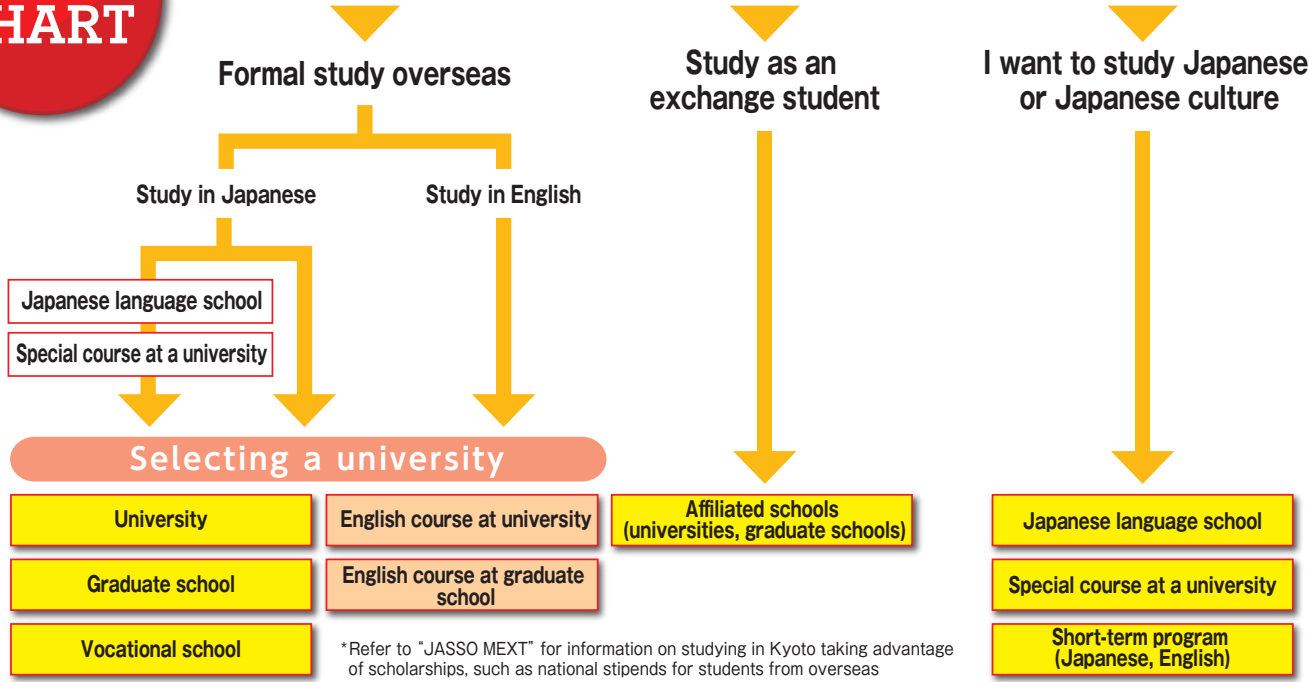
HART

Formal study overseas

Study in Japanese

Study in English

Japanese language school

Special course at a university

Selecting a university

University

English course at university

Graduate school

English course at graduate school

Vocational school

*Refer to "JASSO MEXT" for information on studying in Kyoto taking advantage of scholarships, such as national stipends for students from overseas

Study as an exchange student

Affiliated schools (universities, graduate schools)

I want to study Japanese or Japanese culture

Japanese language school

Special course at a university

Short-term program (Japanese, English)